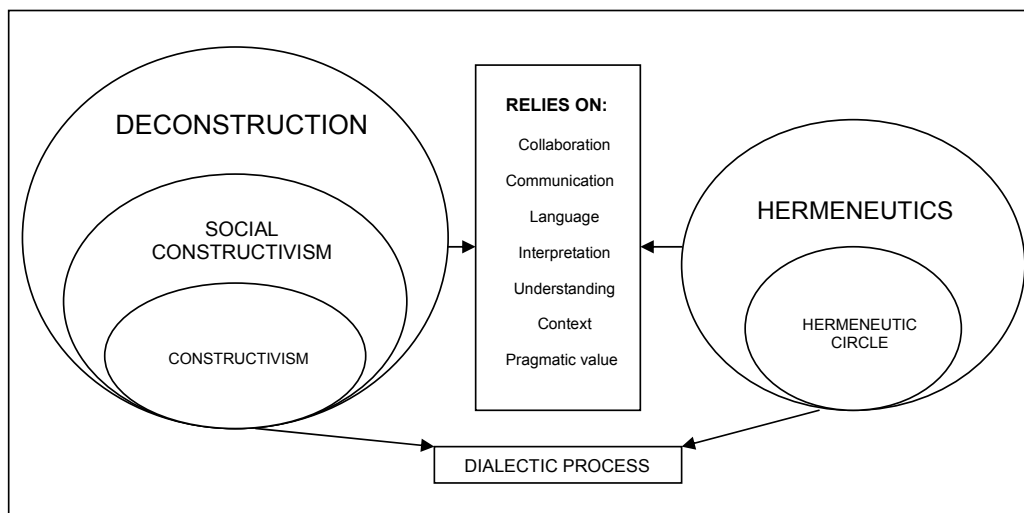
DECONSTRUCTION

SOCIAL CONSTRUCTIVISM

CONSTRUCTIVISM

RELIES ON:

Collaboration

Communication

Language

Interpretation

Understanding

Context

Pragmatic value

HERMENEUTICS

HERMENEUTIC CIRCLE

DIALECTIC PROCESS